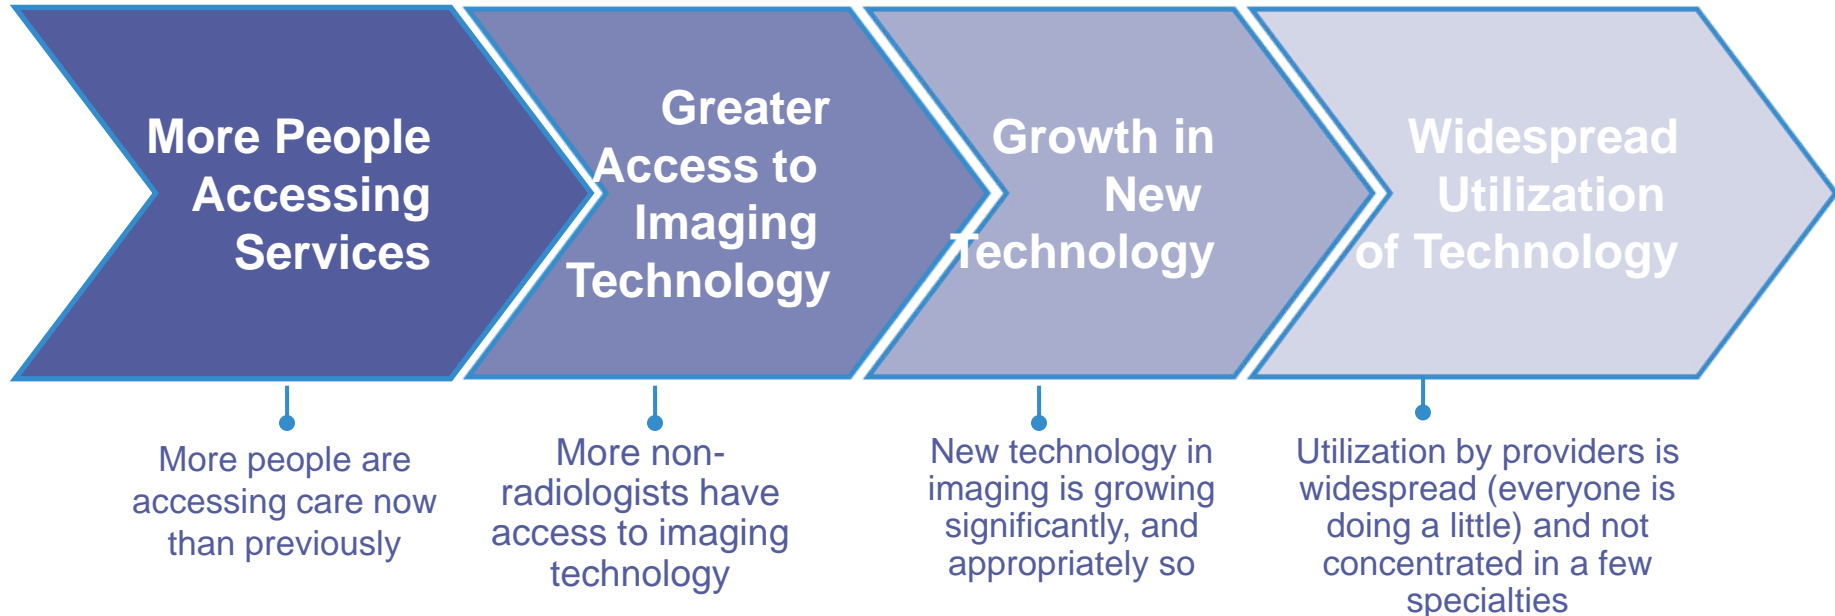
More People Accessing Services

Greater Access to Imaging Technology

Growth in New Technology

Widespread Utilization of Technology

More people are accessing care now than previously

More non-radiologists have access to imaging technology

New technology in imaging is growing significantly, and appropriately so

Utilization by providers is widespread (everyone is doing a little) and not concentrated in a few specialties